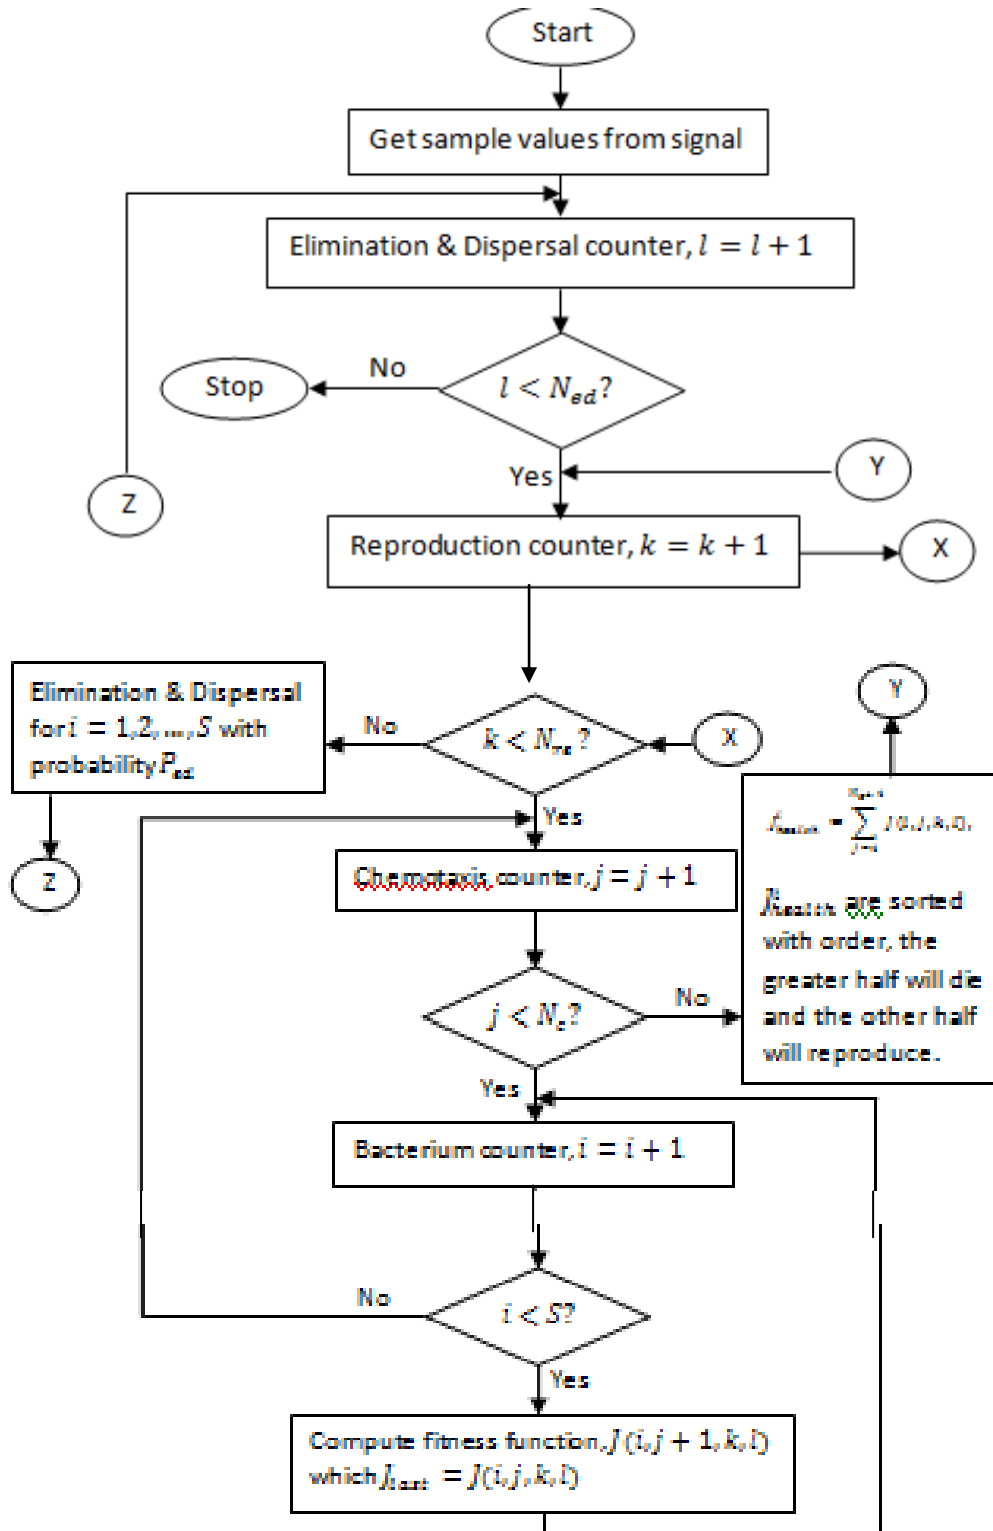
Start

Get sample values from signal

Elimination & Dispersal counter, $l = l + 1$

No

Stop

$l < N_{ed}$?

Yes

Y

Z

Reproduction counter, $k = k + 1$

X

Elimination & Dispersal for $i = 1, 2, ..., S$ with probability $P_{ed}$

No

$k < N_{re}$?

X

Y

Z

Yes

Chemotaxis counter, $j = j + 1$

$J_{health} = \sum_{j=1}^{N_{c+1}} J(i, j, k, l)$,

$J_{health}$ are sorted with order, the greater half will die and the other half will reproduce.

$j < N_c$?

No

Yes

Bacterium counter, $i = i + 1$

No

$i < S$?

Yes

Compute fitness function, $J(i, j + 1, k, l)$ which $J_{last} = J(i, j, k, l)$